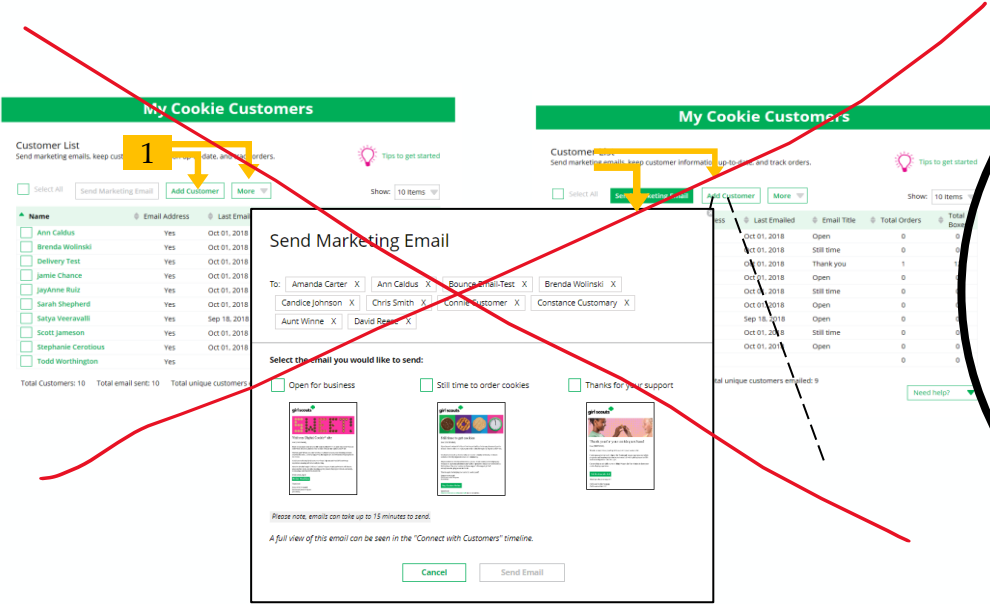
My Cookie Customers

Customer List
Send marketing emails, keep cust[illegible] up-to-date, and track orders.

Tips to get started

1

Select All | Send Marketing Email | Add Customer | More

Show: 10 Items

| Name | Email Address | Last Email |
|---|---|---|
| Ann Caldus | Yes | Oct 01, 2018 |
| Brenda Wolinski | Yes | Oct 01, 2018 |
| Delivery Test | Yes | Oct 01, 2018 |
| Jamie Chance | Yes | Oct 01, 2018 |
| JayAnne Ruiz | Yes | Oct 01, 2018 |
| Sarah Shepherd | Yes | Oct 01, 2018 |
| Satya Veeravalli | Yes | Sep 18, 2018 |
| Scott Jameson | Yes | Oct 01, 2018 |
| Stephanie Cerotious | Yes | Oct 01, 2018 |
| Todd Worthington | Yes | |

Total Customers: 10 Total email sent: 10 Total unique customers e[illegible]

My Cookie Customers

Customer List
Send marketing emails, keep customer information up-to-date, and track orders.

Tips to get started

Select All | Send Marketing Email | Add Customer | More

Show: 10 Items

| ess | Last Emailed | Email Title | Total Orders | Total Boxes |
|---|---|---|---|---|
| | Oct 01, 2018 | Open | 0 | 0 |
| | Oct 01, 2018 | Still time | 0 | 0 |
| | Oct 01, 2018 | Thank you | 1 | 1 |
| | Oct 01, 2018 | Open | 0 | 0 |
| | Oct 01, 2018 | Still time | 0 | 0 |
| | Oct 01, 2018 | Open | 0 | 0 |
| | Sep 18, 2018 | Open | 0 | 0 |
| | Oct 01, 2018 | Still time | 0 | 0 |
| | Oct 01, 2018 | Open | 0 | 0 |
| | | | 0 | 0 |

Total unique customers emailed: 9

Need help?

Send Marketing Email

To: Amanda Carter X | Ann Caldus X | Bounce Email-Test X | Brenda Wolinski X | Candice Johnson X | Chris Smith X | Connie Customer X | Constance Customary X | Aunt Winne X | David Reese X

Select the email you would like to send:

Open for business | Still time to order cookies | Thanks for your support

girl scouts

Please note, emails can take up to 15 minutes to send.

A full view of this email can be seen in the "Connect with Customers" timeline.

Cancel | Send Email